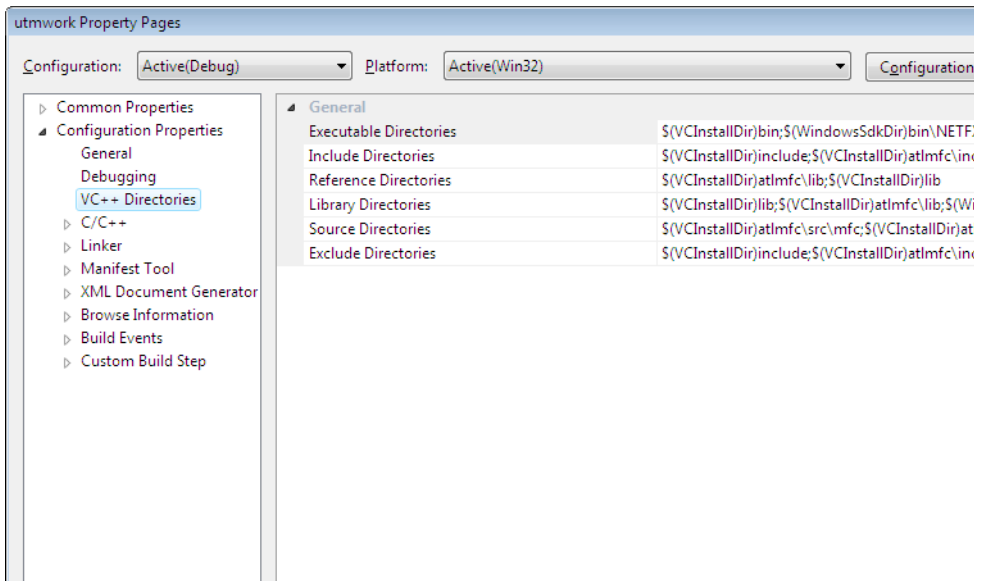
utmwork Property Pages

Configuration: Active(Debug)

Platform: Active(Win32)

Configuration

Common Properties
Configuration Properties
General
Debugging
VC++ Directories
C/C++
Linker
Manifest Tool
XML Document Generator
Browse Information
Build Events
Custom Build Step

General

| | |
|---|---|
| Executable Directories | $(VCInstallDir)bin;$(WindowsSdkDir)bin\NETF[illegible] |
| Include Directories | $(VCInstallDir)include;$(VCInstallDir)atlmfc\in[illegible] |
| Reference Directories | $(VCInstallDir)atlmfc\lib;$(VCInstallDir)lib |
| Library Directories | $(VCInstallDir)lib;$(VCInstallDir)atlmfc\lib;$(Wi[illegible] |
| Source Directories | $(VCInstallDir)atlmfc\src\mfc;$(VCInstallDir)at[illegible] |
| Exclude Directories | $(VCInstallDir)include;$(VCInstallDir)atlmfc\in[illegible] |